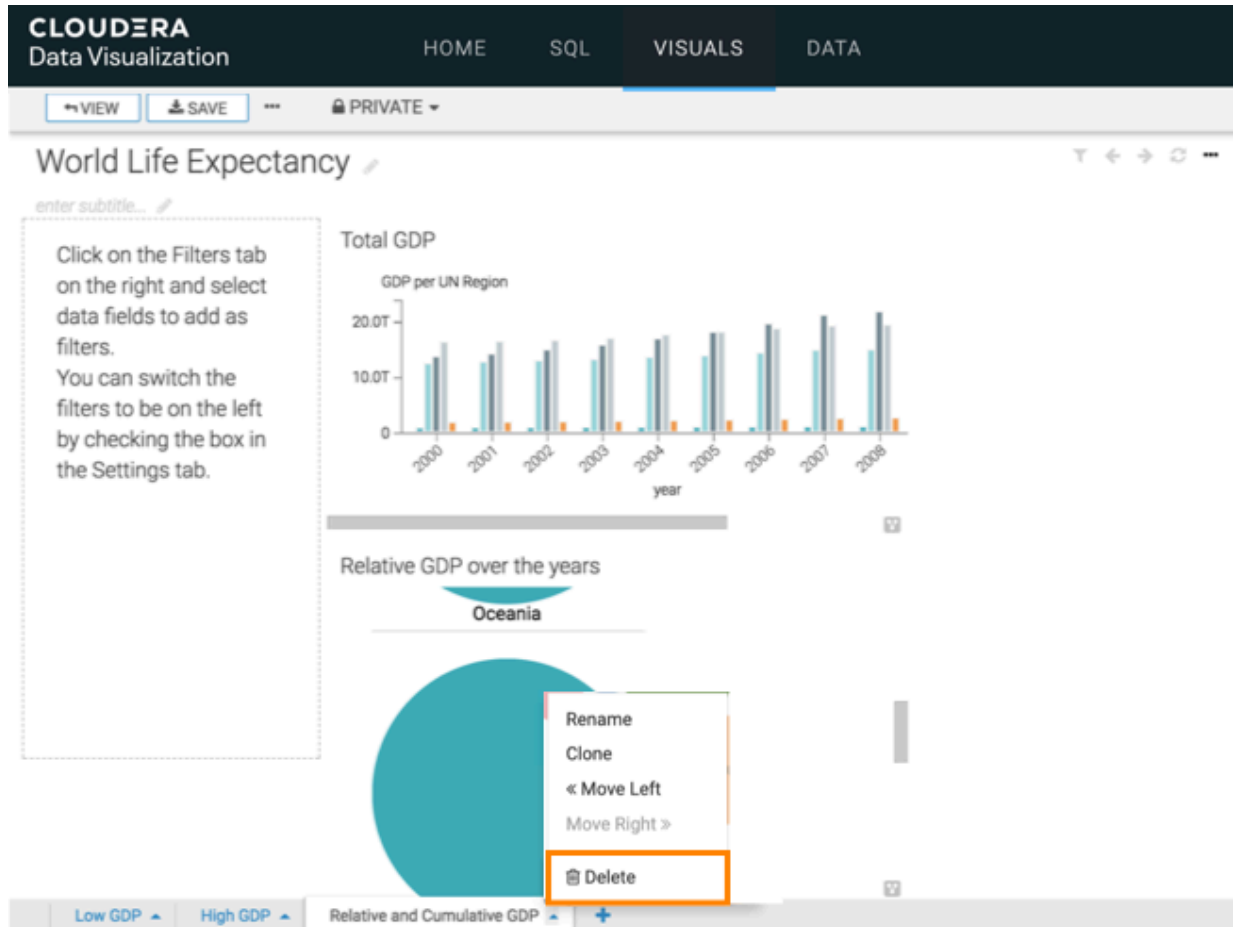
CLOUDERA
Data Visualization

HOME SQL VISUALS DATA

VIEW SAVE ··· PRIVATE

World Life Expectancy

enter subtitle...

Click on the Filters tab on the right and select data fields to add as filters.
You can switch the filters to be on the left by checking the box in the Settings tab.

Total GDP

GDP per UN Region

20.0T
10.0T
0
2000 2001 2002 2003 2004 2005 2006 2007 2008
year

Relative GDP over the years

Oceania

Rename
Clone
« Move Left
Move Right »
Delete

Low GDP High GDP Relative and Cumulative GDP +